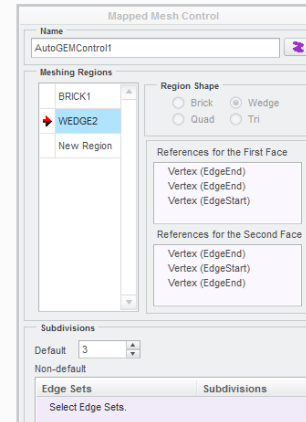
Mapped Mesh Control

Name

AutoGEMControl1

Meshing Regions

BRICK1

WEDGE2

New Region

Region Shape

Brick

Wedge

Quad

Tri

References for the First Face

Vertex (EdgeEnd)

Vertex (EdgeEnd)

Vertex (EdgeStart)

References for the Second Face

Vertex (EdgeEnd)

Vertex (EdgeStart)

Vertex (EdgeEnd)

Subdivisions

Default 3

Non-default

| Edge Sets | Subdivisions |
|---|---|
| Select Edge Sets. | |